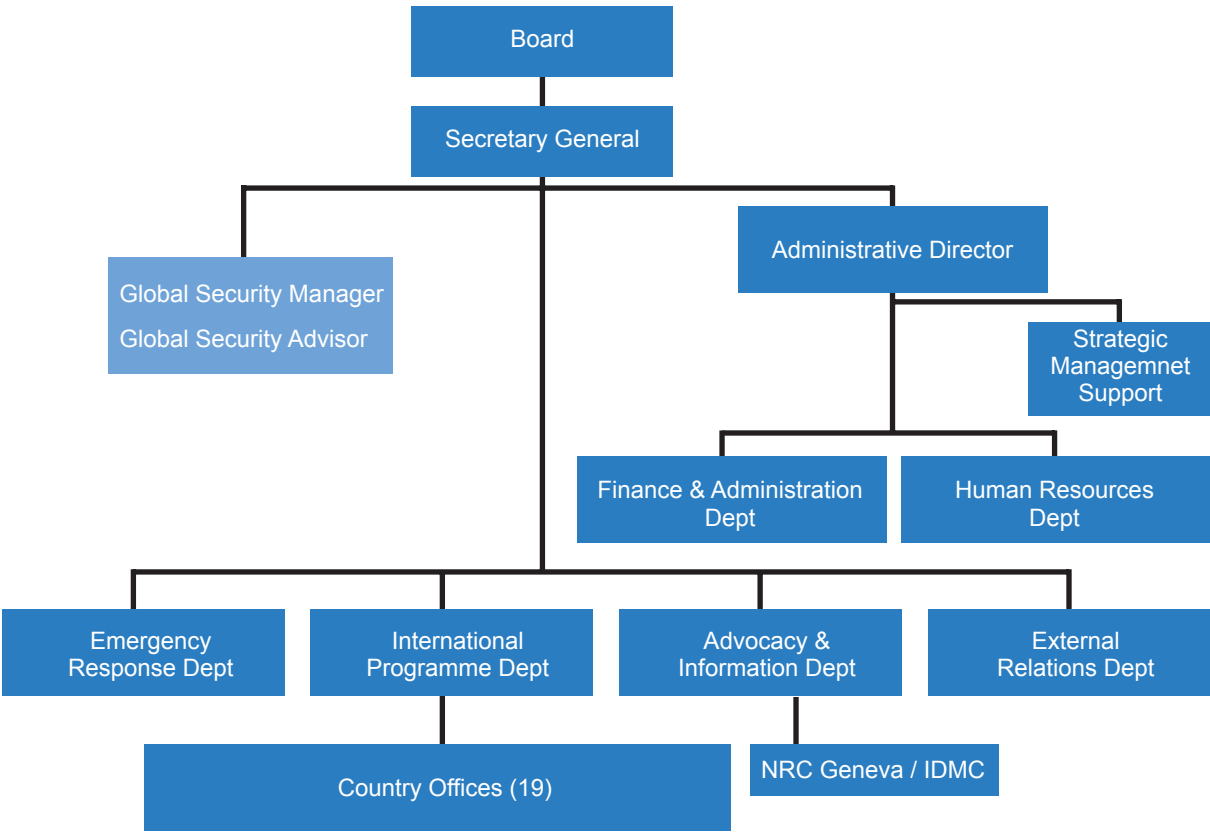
Board

Secretary General

Global Security Manager
Global Security Advisor

Administrative Director

Strategic Managemnet Support

Finance & Administration Dept

Human Resources Dept

Emergency Response Dept

International Programme Dept

Advocacy & Information Dept

External Relations Dept

Country Offices (19)

NRC Geneva / IDMC